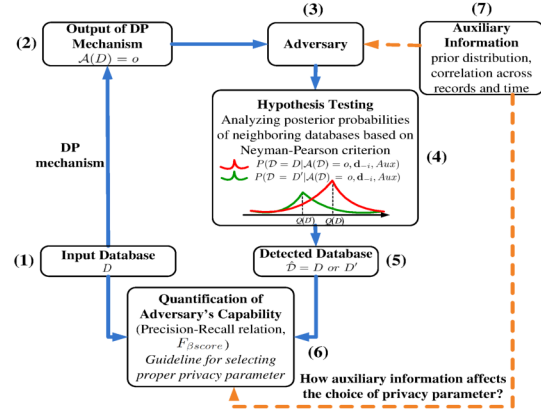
(2) Output of DP Mechanism $\mathcal{A}(D) = o$

(3) Adversary

(7) Auxiliary Information prior distribution, correlation across records and time

Hypothesis Testing
Analyzing posterior probabilities of neighboring databases based on Neyman-Pearson criterion

$P(\mathcal{D} = D | \mathcal{A}(\mathcal{D}) = o, \mathbf{d}_{-i}, Aux)$
$P(\mathcal{D} = D' | \mathcal{A}(\mathcal{D}) = o, \mathbf{d}_{-i}, Aux)$

(4)

$Q(D)$ $Q(D')$

DP mechanism

(1) Input Database $D$

Detected Database $\hat{D} = D \; or \; D'$ (5)

Quantification of Adversary's Capability
(Precision-Recall relation, $F_{\beta score}$)
Guideline for selecting proper privacy parameter

(6)

How auxiliary information affects the choice of privacy parameter?